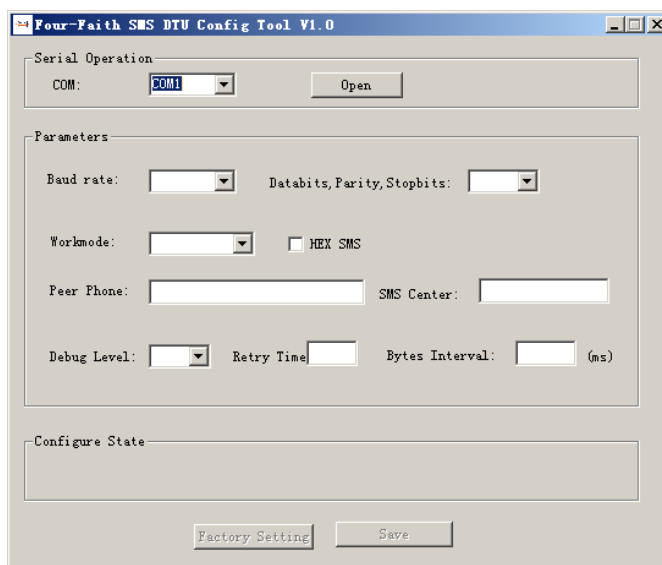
Four-Faith SMS DTU Config Tool V1.0

Serial Operation

COM: COM1 Open

Parameters

Baud rate: Databits, Parity, Stopbits:

Workmode: HEX SMS

Peer Phone: SMS Center:

Debug Level: Retry Time Bytes Interval: (ms)

Configure State

Factory Setting Save